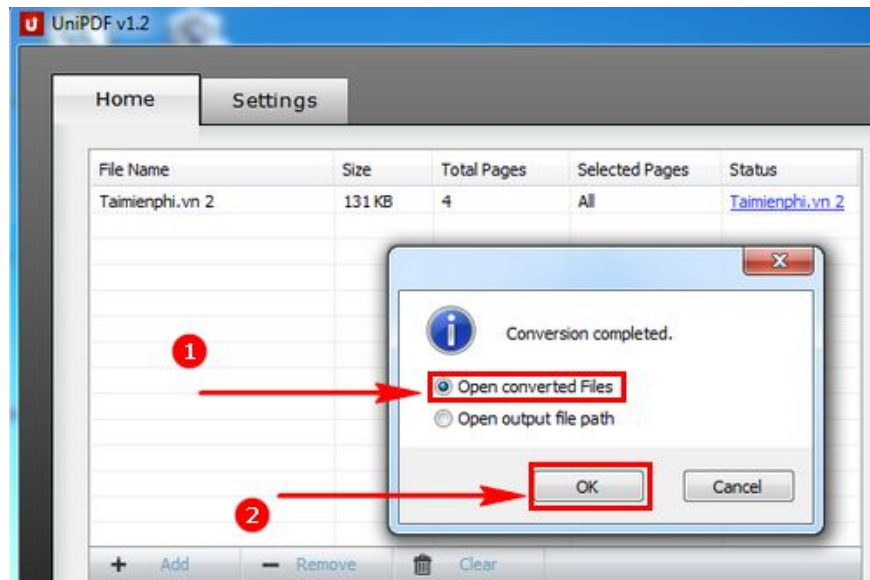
U UniPDF v1.2

Home

Settings

| File Name | Size | Total Pages | Selected Pages | Status |
|---|---|---|---|---|
| Taimienphi.vn 2 | 131 KB | 4 | All | Taimienphi.vn 2 |

x

Conversion completed.

1

Open converted Files

Open output file path

2

OK

Cancel

+ Add

— Remove

Clear